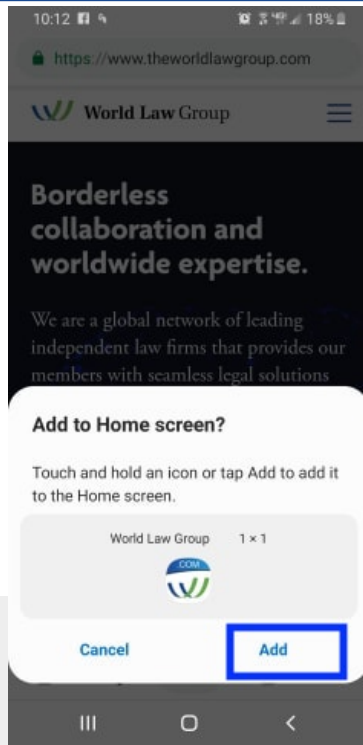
10:12

18%

https://www.theworldlawgroup.com

World Law Group

Borderless collaboration and worldwide expertise.

We are a global network of leading independent law firms that provides our members with seamless legal solutions

Add to Home screen?

Touch and hold an icon or tap Add to add it to the Home screen.

World Law Group 1 × 1

.COM

Cancel

Add